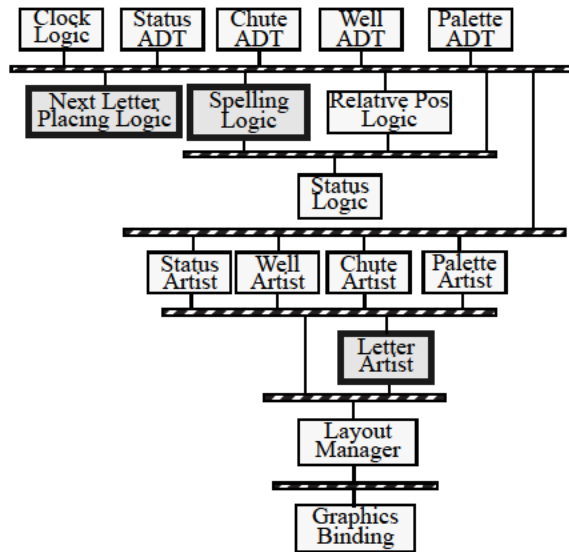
Clock Logic

Status ADT

Chute ADT

Well ADT

Palette ADT

Next Letter Placing Logic

Spelling Logic

Relative Pos Logic

Status Logic

Status Artist

Well Artist

Chute Artist

Palette Artist

Letter Artist

Layout Manager

Graphics Binding